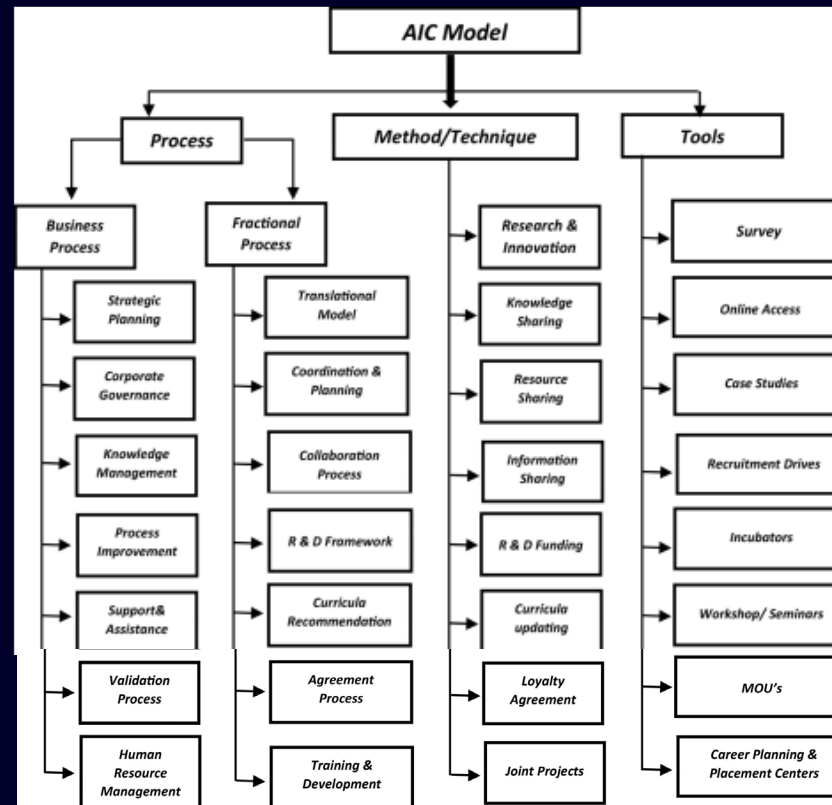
AIC Model

Process

Method/Technique

Tools

Business Process

Strategic Planning

Corporate Governance

Knowledge Management

Process Improvement

Support& Assistance

Validation Process

Human Resource Management

Fractional Process

Translational Model

Coordination & Planning

Collaboration Process

R & D Framework

Curricula Recommendation

Agreement Process

Training & Development

Research & Innovation

Knowledge Sharing

Resource Sharing

Information Sharing

R & D Funding

Curricula updating

Loyalty Agreement

Joint Projects

Survey

Online Access

Case Studies

Recruitment Drives

Incubators

Workshop/ Seminars

MOU's

Career Planning & Placement Centers